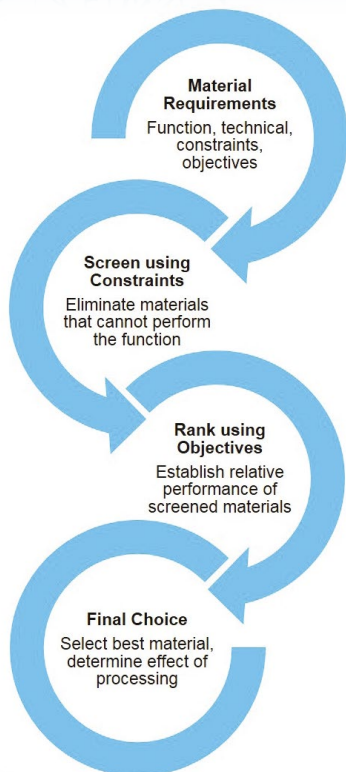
Material Requirements
Function, technical, constraints, objectives

Screen using Constraints
Eliminate materials that cannot perform the function

Rank using Objectives
Establish relative performance of screened materials

Final Choice
Select best material, determine effect of processing